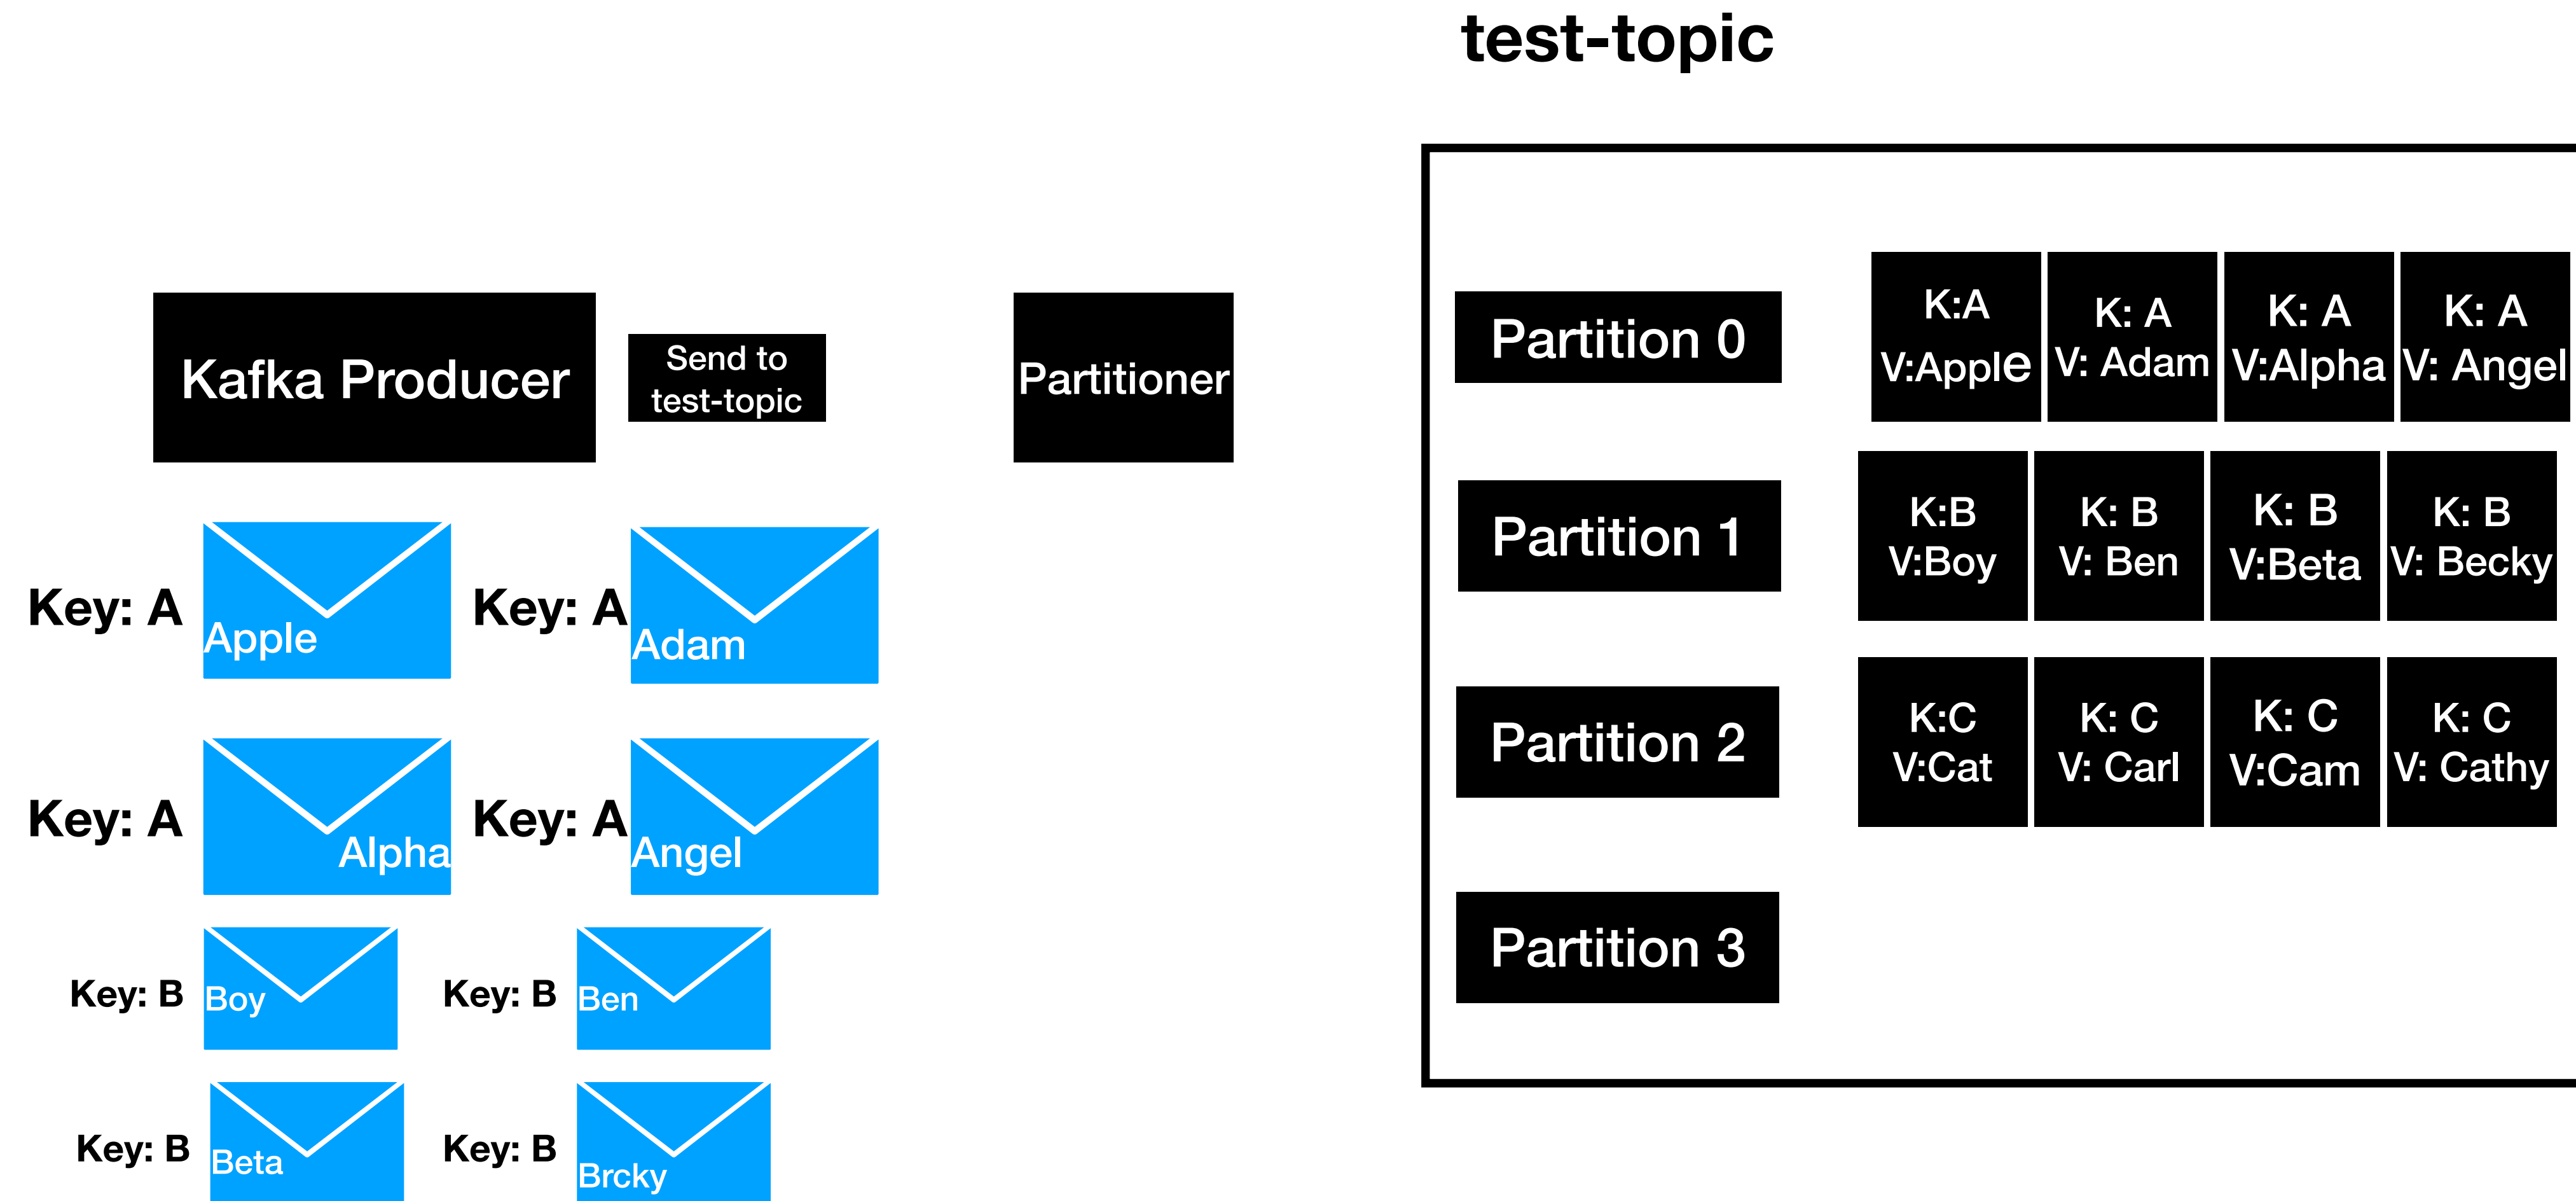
test-topic

Kafka Producer

Send to test-topic

Partitioner

Key: A Apple

Key: A Adam

Key: A Alpha

Key: A Angel

Key: B Boy

Key: B Ben

Key: B Beta

Key: B Brcky

Partition 0

K:A V:Apple

K: A V: Adam

K: A V:Alpha

K: A V: Angel

Partition 1

K:B V:Boy

K: B V: Ben

K: B V:Beta

K: B V: Becky

Partition 2

K:C V:Cat

K: C V: Carl

K: C V:Cam

K: C V: Cathy

Partition 3